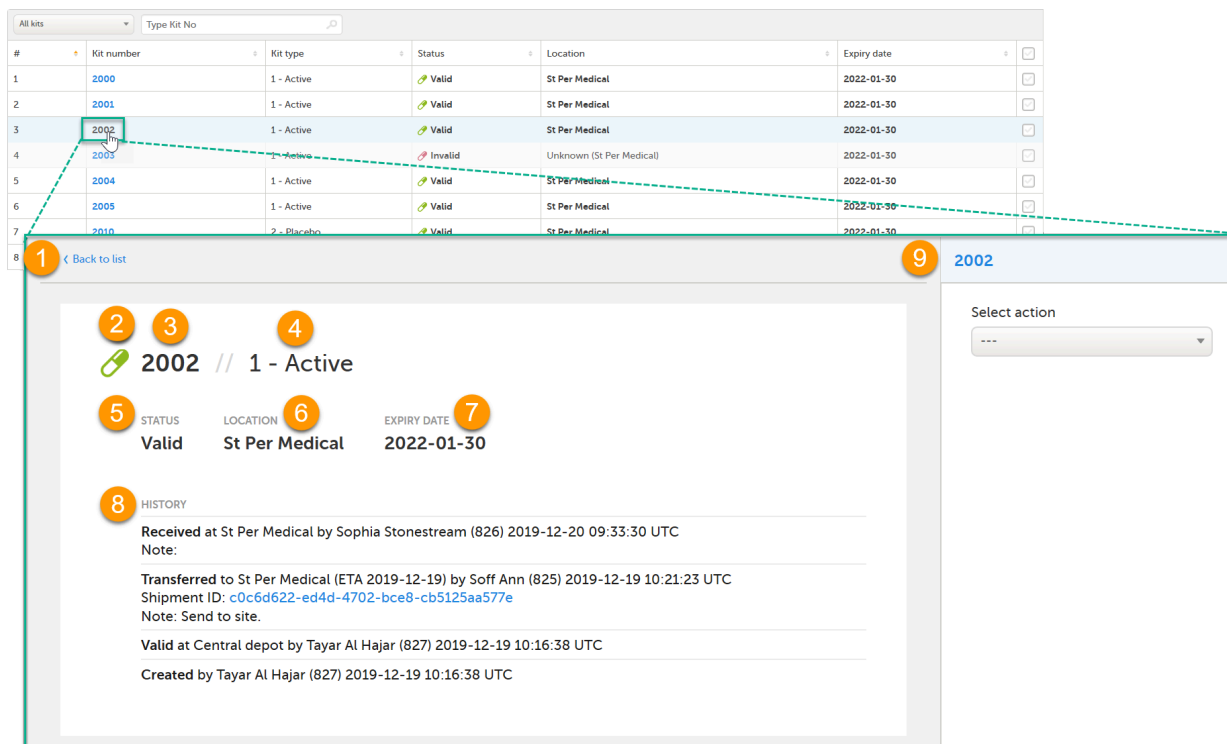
All kits | Type Kit No

| # | Kit number | Kit type | Status | Location | Expiry date |
|---|---|---|---|---|---|
| 1 | 2000 | 1 - Active | Valid | St Per Medical | 2022-01-30 |
| 2 | 2001 | 1 - Active | Valid | St Per Medical | 2022-01-30 |
| 3 | 2002 | 1 - Active | Valid | St Per Medical | 2022-01-30 |
| 4 | 2003 | 1 - Active | Invalid | Unknown (St Per Medical) | 2022-01-30 |
| 5 | 2004 | 1 - Active | Valid | St Per Medical | 2022-01-30 |
| 6 | 2005 | 1 - Active | Valid | St Per Medical | 2022-01-30 |
| 7 | 2010 | 2 - Placebo | Valid | St Per Medical | 2022-01-30 |
| 8 | | | | | |

1 ‹ Back to list

9 2002

Select action
---

2 3 4
2002 // 1 - Active

5 STATUS
Valid

6 LOCATION
St Per Medical

7 EXPIRY DATE
2022-01-30

8 HISTORY

Received at St Per Medical by Sophia Stonestream (826) 2019-12-20 09:33:30 UTC
Note:

Transferred to St Per Medical (ETA 2019-12-19) by Soff Ann (825) 2019-12-19 10:21:23 UTC
Shipment ID: c0c6d622-ed4d-4702-bce8-cb5125aa577e
Note: Send to site.

Valid at Central depot by Tayar Al Hajar (827) 2019-12-19 10:16:38 UTC

Created by Tayar Al Hajar (827) 2019-12-19 10:16:38 UTC